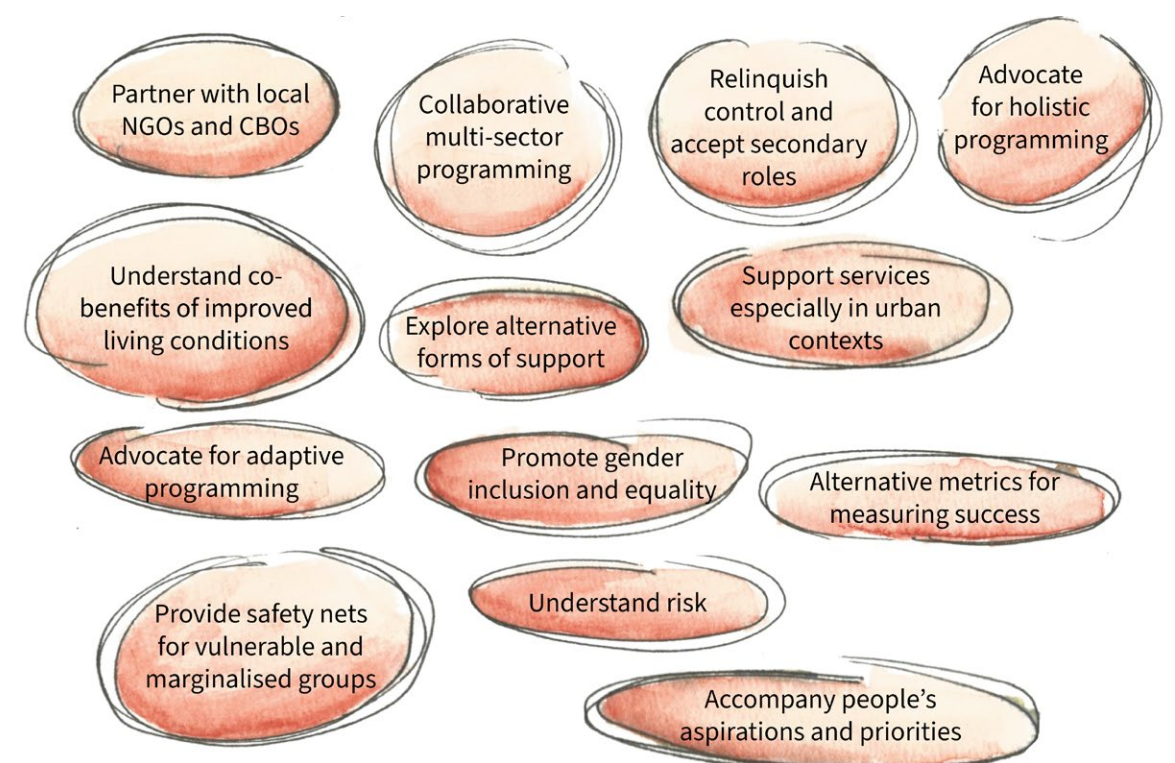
Partner with local NGOs and CBOs

Collaborative multi-sector programming

Relinquish control and accept secondary roles

Advocate for holistic programming

Understand co-benefits of improved living conditions

Explore alternative forms of support

Support services especially in urban contexts

Advocate for adaptive programming

Promote gender inclusion and equality

Alternative metrics for measuring success

Provide safety nets for vulnerable and marginalised groups

Understand risk

Accompany people's aspirations and priorities